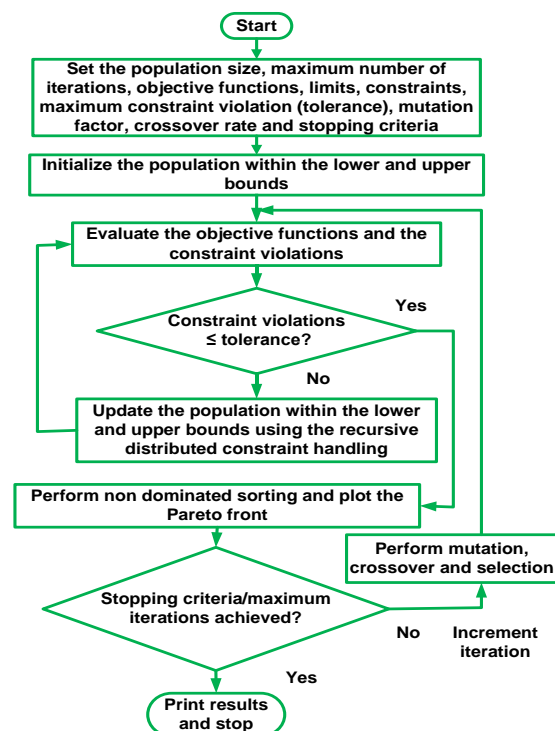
Start

Set the population size, maximum number of iterations, objective functions, limits, constraints, maximum constraint violation (tolerance), mutation factor, crossover rate and stopping criteria

Initialize the population within the lower and upper bounds

Evaluate the objective functions and the constraint violations

Yes

Constraint violations ≤ tolerance?

No

Update the population within the lower and upper bounds using the recursive distributed constraint handling

Perform non dominated sorting and plot the Pareto front

Perform mutation, crossover and selection

Stopping criteria/maximum iterations achieved?

No

Increment iteration

Yes

Print results and stop